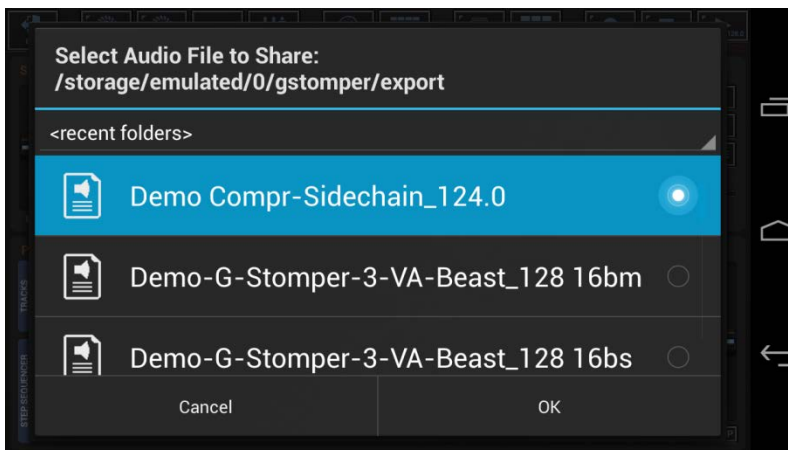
Select Audio File to Share:
/storage/emulated/0/gstomper/export

<recent folders>

Demo Compr-Sidechain_124.0

Demo-G-Stomper-3-VA-Beast_128 16bm

Demo-G-Stomper-3-VA-Beast_128 16bs

Cancel

OK

TRACKS

STEP SEQUENCER